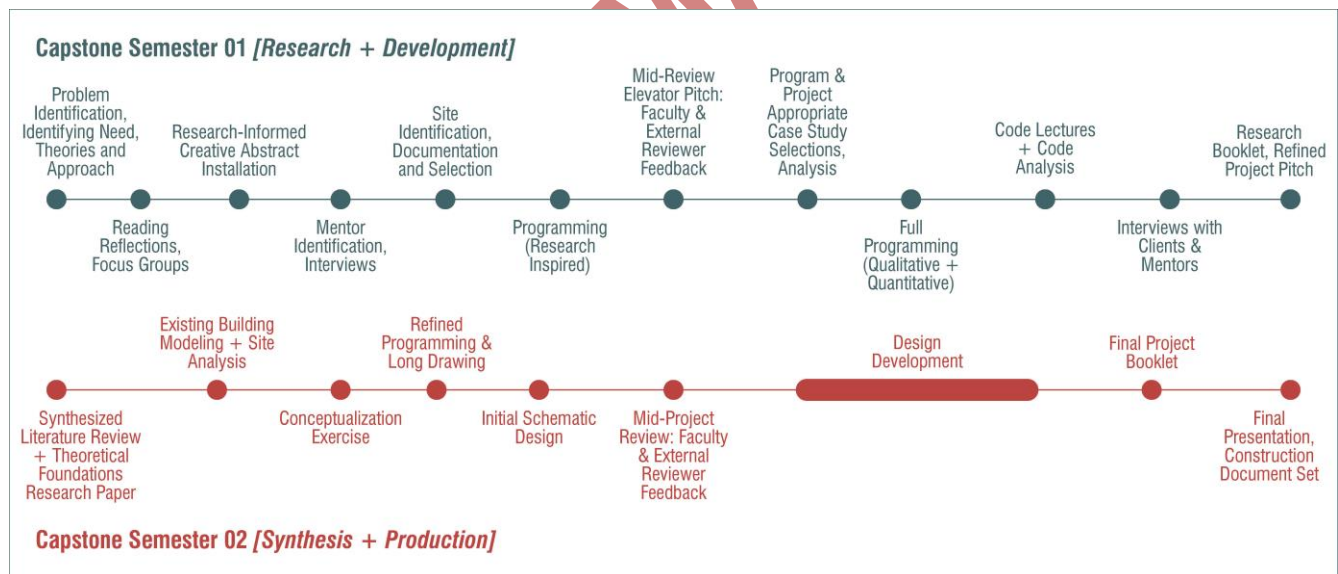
Capstone Semester 01 [Research + Development]

Problem Identification, Identifying Need, Theories and Approach

Research-Informed Creative Abstract Installation

Site Identification, Documentation and Selection

Mid-Review Elevator Pitch: Faculty & External Reviewer Feedback

Program & Project Appropriate Case Study Selections, Analysis

Code Lectures + Code Analysis

Research Booklet, Refined Project Pitch

Reading Reflections, Focus Groups

Mentor Identification, Interviews

Programming (Research Inspired)

Full Programming (Qualitative + Quantitative)

Interviews with Clients & Mentors

Existing Building Modeling + Site Analysis

Refined Programming & Long Drawing

Design Development

Final Project Booklet

Synthesized Literature Review + Theoretical Foundations Research Paper

Conceptualization Exercise

Initial Schematic Design

Mid-Project Review: Faculty & External Reviewer Feedback

Final Presentation, Construction Document Set

Capstone Semester 02 [Synthesis + Production]